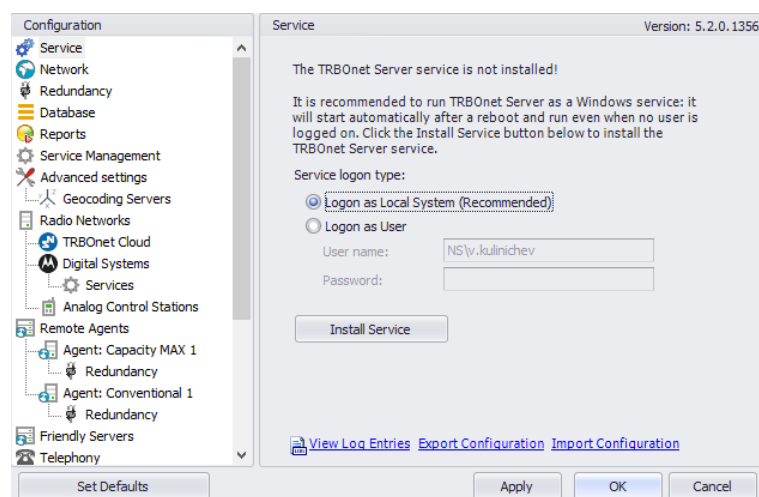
Configuration

Service
Network
Redundancy
Database
Reports
Service Management
Advanced settings
Geocoding Servers
Radio Networks
TRBOnet Cloud
Digital Systems
Services
Analog Control Stations
Remote Agents
Agent: Capacity MAX 1
Redundancy
Agent: Conventional 1
Redundancy
Friendly Servers
Telephony

Service

Version: 5.2.0.1356

The TRBOnet Server service is not installed!

It is recommended to run TRBOnet Server as a Windows service: it will start automatically after a reboot and run even when no user is logged on. Click the Install Service button below to install the TRBOnet Server service.

Service logon type:

Logon as Local System (Recommended)

Logon as User

User name: NS\v.kulinichev

Password:

Install Service

View Log Entries Export Configuration Import Configuration

Set Defaults

Apply OK Cancel